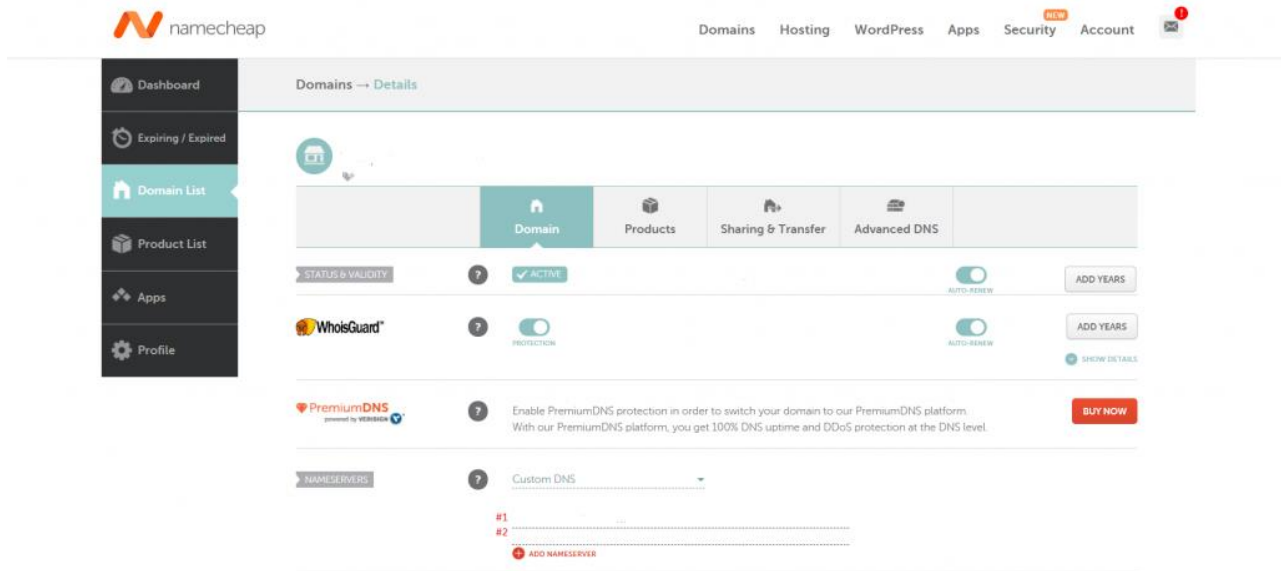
namecheap

Domains Hosting WordPress Apps NEW Security Account

Dashboard
Expiring / Expired
Domain List
Product List
Apps
Profile

Domains → Details

Domain Products Sharing & Transfer Advanced DNS

STATUS & VALIDITY ? ACTIVE AUTO-RENEW ADD YEARS

WhoisGuard™ ? PROTECTION AUTO-RENEW ADD YEARS

SHOW DETAILS

PremiumDNS powered by VERISIGN ? Enable PremiumDNS protection in order to switch your domain to our PremiumDNS platform. With our PremiumDNS platform, you get 100% DNS uptime and DDoS protection at the DNS level. BUY NOW

NAMESERVERS ? Custom DNS

#1
#2

ADD NAMESERVER